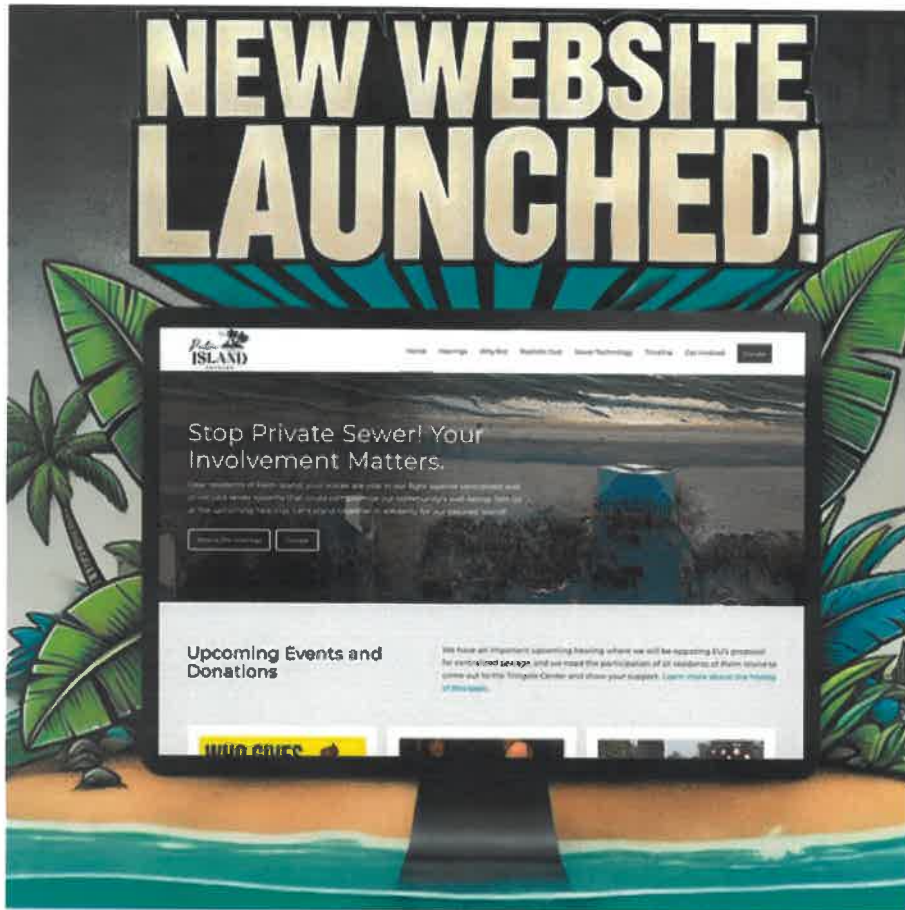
NEW WEBSITE LAUNCHED!

Palm ISLAND

Home Hearings Why Not Realistic Cost Sewer Technology Timeline Get Involved Donate

Stop Private Sewer! Your Involvement Matters.

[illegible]

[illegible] Donate

Upcoming Events and Donations

We have an important upcoming hearing where we will be opposing EU's proposal for centralized sewage and we need the participation of all residents of Palm Island to come out to the Tringali Center and show your support. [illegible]

WHO GIVES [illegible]